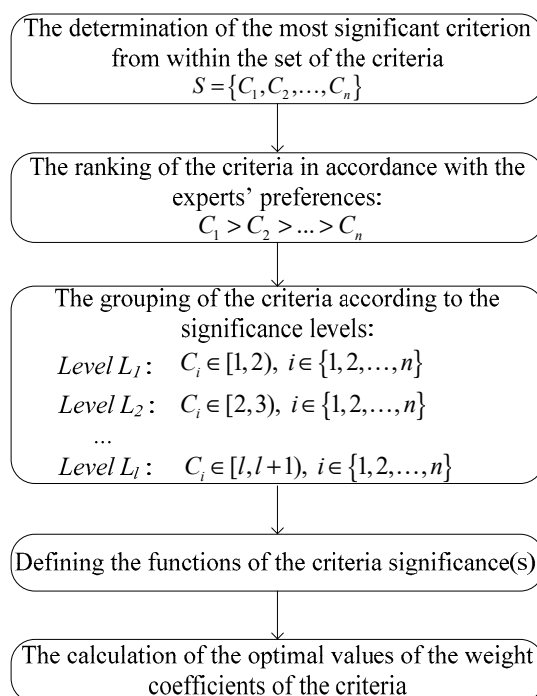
The determination of the most significant criterion from within the set of the criteria
$S=\{C_1,C_2,\ldots,C_n\}$

The ranking of the criteria in accordance with the experts' preferences:
$C_1>C_2>\ldots>C_n$

The grouping of the criteria according to the significance levels:
$Level\ L_1:\quad C_i\in[1,2),\ i\in\{1,2,\ldots,n\}$
$Level\ L_2:\quad C_i\in[2,3),\ i\in\{1,2,\ldots,n\}$
...
$Level\ L_l:\quad C_i\in[l,l+1),\ i\in\{1,2,\ldots,n\}$

Defining the functions of the criteria significance(s)

The calculation of the optimal values of the weight coefficients of the criteria